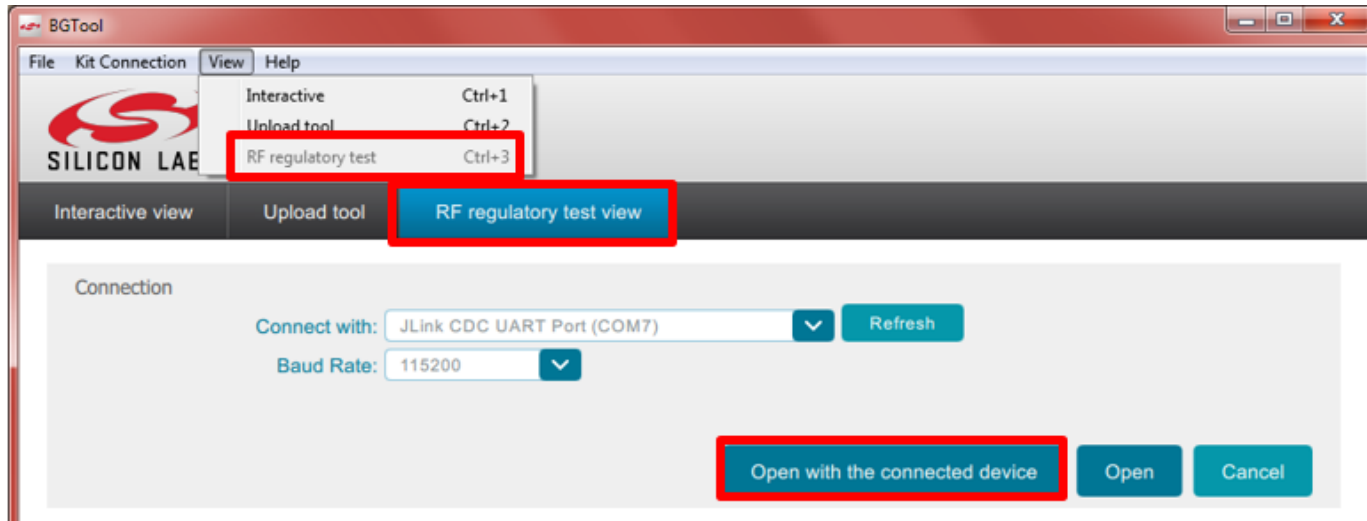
BGTool

File Kit Connection View Help

Interactive Ctrl+1
Upload tool Ctrl+2
RF regulatory test Ctrl+3

SILICON LAB

Interactive view
Upload tool
RF regulatory test view

Connection

Connect with: JLink CDC UART Port (COM7)
Refresh

Baud Rate: 115200

Open with the connected device
Open
Cancel